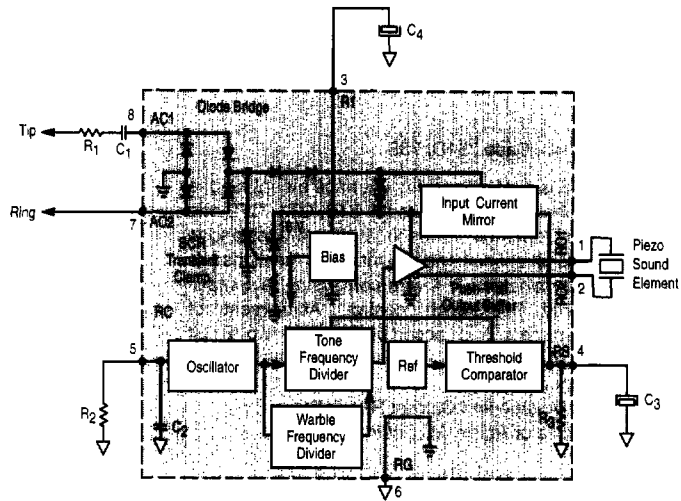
$C_4$

3

R1

Diode Bridge

8

AC1

Tip

$R_1$

$C_1$

Ring

7

AC2

SCR Transient Clamp

Bias

Input Current Mirror

1

2

Piezo Sound Element

RC

5

Oscillator

Tone Frequency Divider

Ref

Threshold Comparator

RS

4

$R_2$

$C_2$

Warble Frequency Divider

$C_3$

RG

6